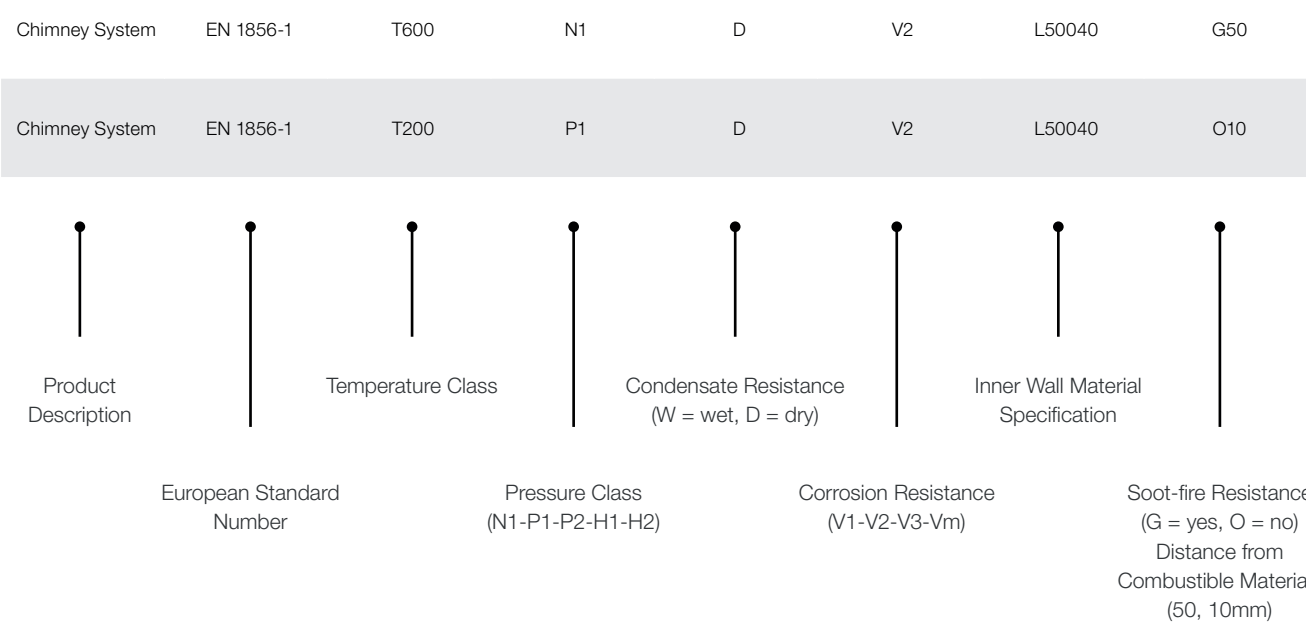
| Chimney System | EN 1856-1 | T600 | N1 | D | V2 | L50040 | G50 |
|---|---|---|---|---|---|---|---|
| Chimney System | EN 1856-1 | T200 | P1 | D | V2 | L50040 | O10 |

Product Description

Temperature Class

Condensate Resistance (W = wet, D = dry)

Inner Wall Material Specification

European Standard Number

Pressure Class (N1-P1-P2-H1-H2)

Corrosion Resistance (V1-V2-V3-Vm)

Soot-fire Resistance (G = yes, O = no) Distance from Combustible Materia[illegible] (50, 10mm)